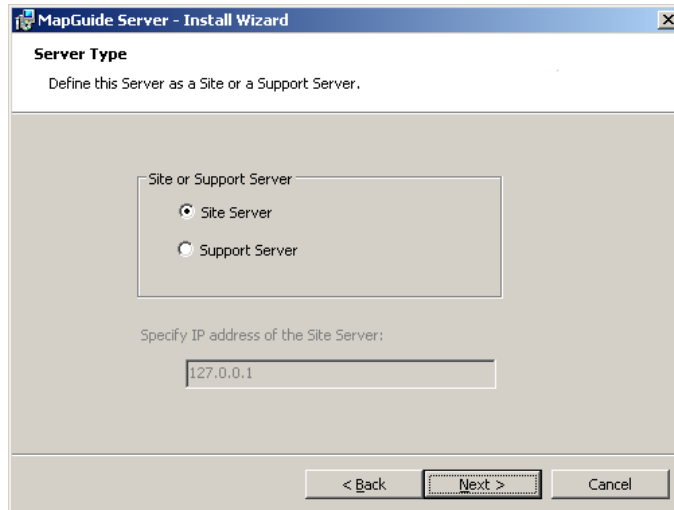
MapGuide Server - Install Wizard

Server Type

Define this Server as a Site or a Support Server.

Site or Support Server

Site Server

Support Server

Specify IP address of the Site Server:

127.0.0.1

< Back

Next >

Cancel